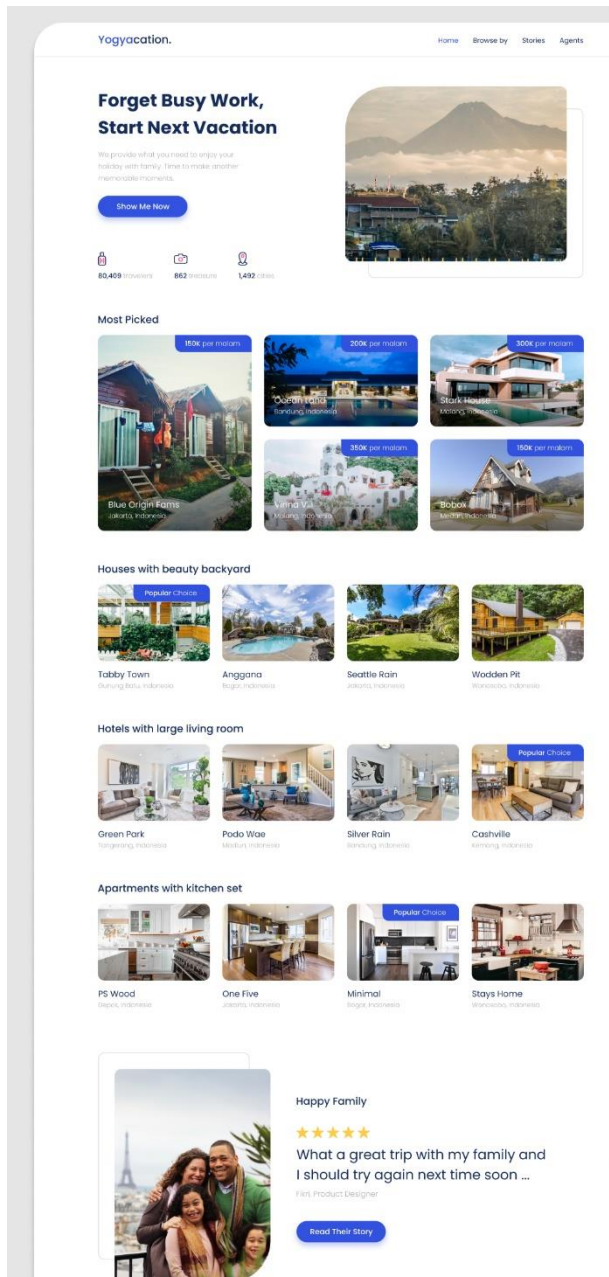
Yogyacation.

Home Browse by Stories Agents

Forget Busy Work, Start Next Vacation

We provide what you need to enjoy your holiday with family. Time to make another memorable moments.

Show Me Now

80,409 travelers 862 treasure 1,492 cities

Most Picked

150K per malam
Blue Origin Fams
Jakarta, Indonesia

200K per malam
Ocean Land
Bandung, Indonesia

300K per malam
Stark House
Malang, Indonesia

350K per malam
Vinna Vill
Malang, Indonesia

150K per malam
Bobox
Medan, Indonesia

Houses with beauty backyard

Popular Choice
Tabby Town
Gunung Batu, Indonesia

Anggana
Bogor, Indonesia

Seattle Rain
Jakarta, Indonesia

Wodden Pit
Wonosobo, Indonesia

Hotels with large living room

Green Park
Tangerang, Indonesia

Podo Wae
Madiun, Indonesia

Silver Rain
Bandung, Indonesia

Popular Choice
Cashville
Kemang, Indonesia

Apartments with kitchen set

PS Wood
Depok, Indonesia

One Five
Jakarta, Indonesia

Popular Choice
Minimal
Bogor, Indonesia

Stays Home
Wonosobo, Indonesia

Happy Family

★★★★★

What a great trip with my family and I should try again next time soon ...

Fiki, Product Designer

Read Their Story